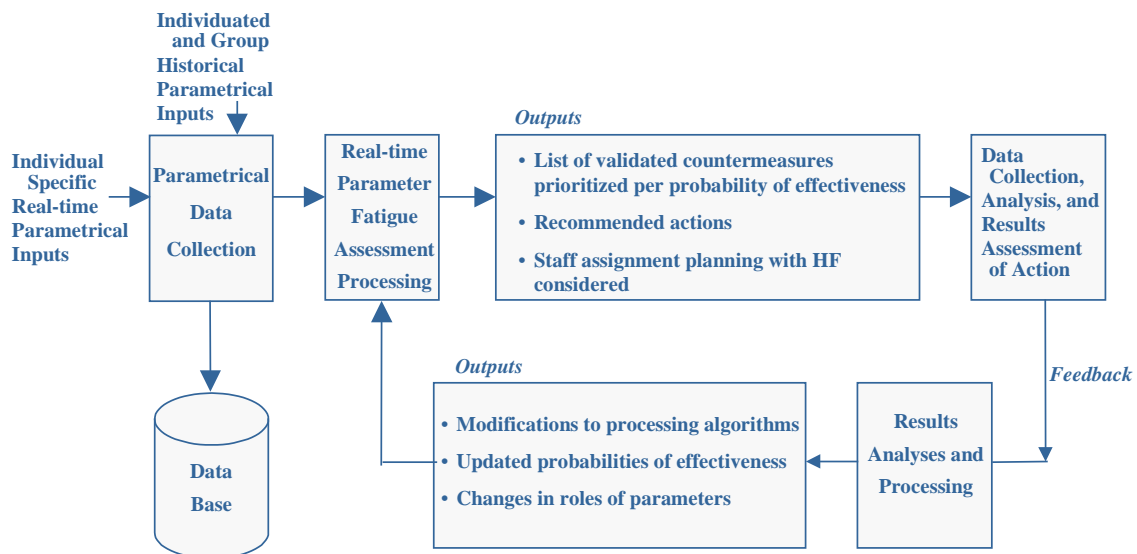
Individuated and Group Historical Parametrical Inputs

Individual Specific Real-time Parametrical Inputs

Parametrical Data Collection

Real-time Parameter Fatigue Assessment Processing

Outputs

• List of validated countermeasures prioritized per probability of effectiveness

• Recommended actions

• Staff assignment planning with HF considered

Data Collection, Analysis, and Results Assessment of Action

Feedback

Data Base

Outputs

• Modifications to processing algorithms

• Updated probabilities of effectiveness

• Changes in roles of parameters

Results Analyses and Processing